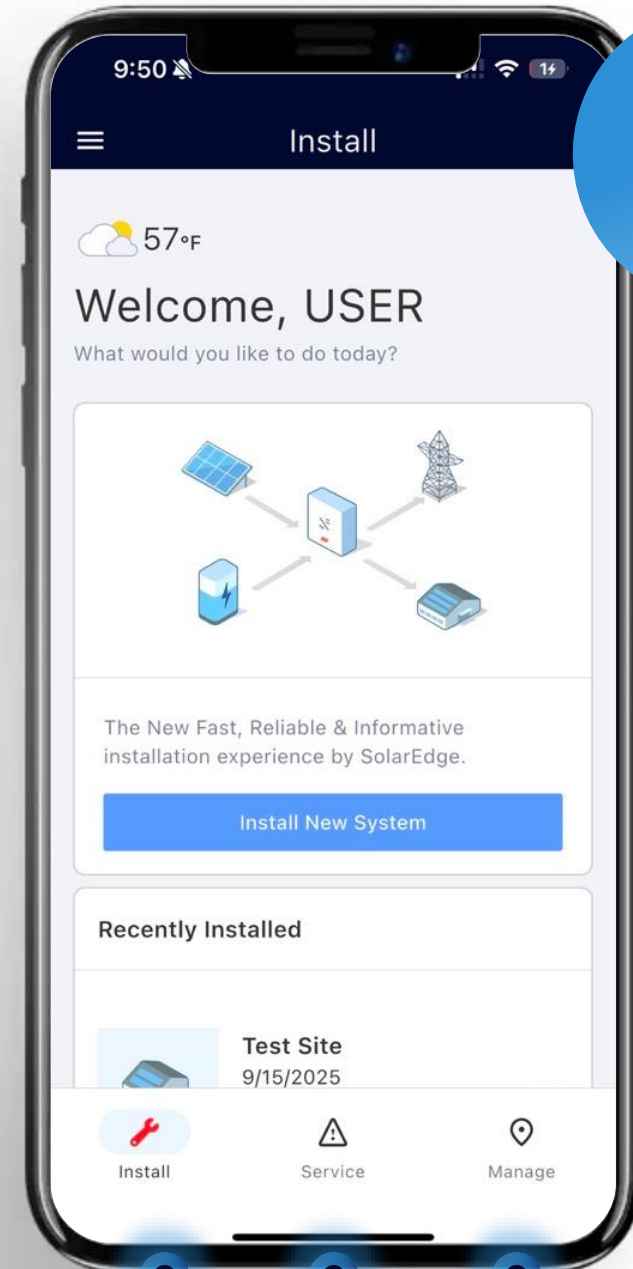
9:50

14

Install

57°F

Welcome, USER

What would you like to do today?

The New Fast, Reliable & Informative installation experience by SolarEdge.

Install New System

Recently Installed

Test Site
9/15/2025

Install

Service

Manage